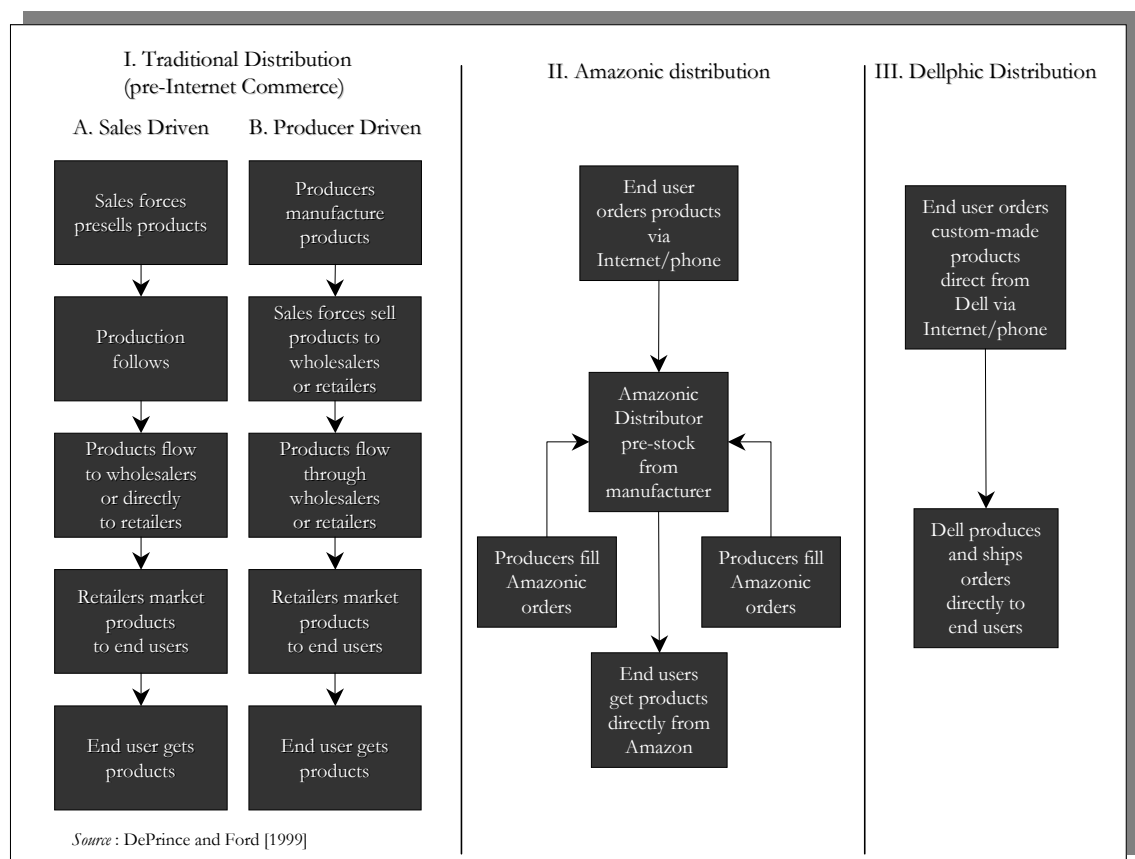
I. Traditional Distribution (pre-Internet Commerce)

A. Sales Driven

Sales forces presells products

Production follows

Products flow to wholesalers or directly to retailers

Retailers market products to end users

End user gets products

B. Producer Driven

Producers manufacture products

Sales forces sell products to wholesalers or retailers

Products flow through wholesalers or retailers

Retailers market products to end users

End user gets products

*Source* : DePrince and Ford [1999]

II. Amazonic distribution

End user orders products via Internet/phone

Amazonic Distributor pre-stock from manufacturer

Producers fill Amazonic orders

Producers fill Amazonic orders

End users get products directly from Amazon

III. Dellphic Distribution

End user orders custom-made products direct from Dell via Internet/phone

Dell produces and ships orders directly to end users